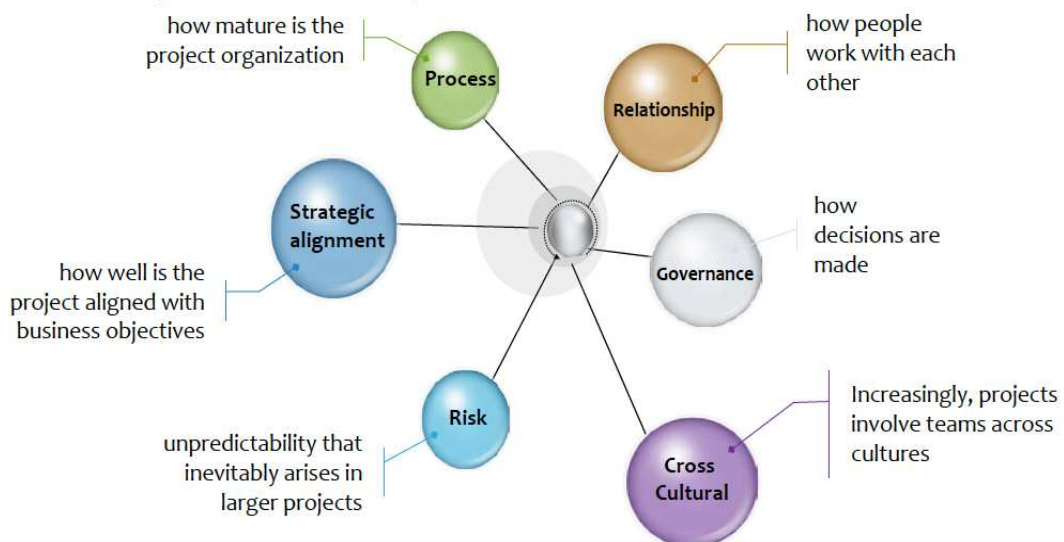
how mature is the project organization

Process

how people work with each other

Relationship

Strategic alignment

how well is the project aligned with business objectives

how decisions are made

Governance

Risk

unpredictability that inevitably arises in larger projects

Increasingly, projects involve teams across cultures

Cross Cultural